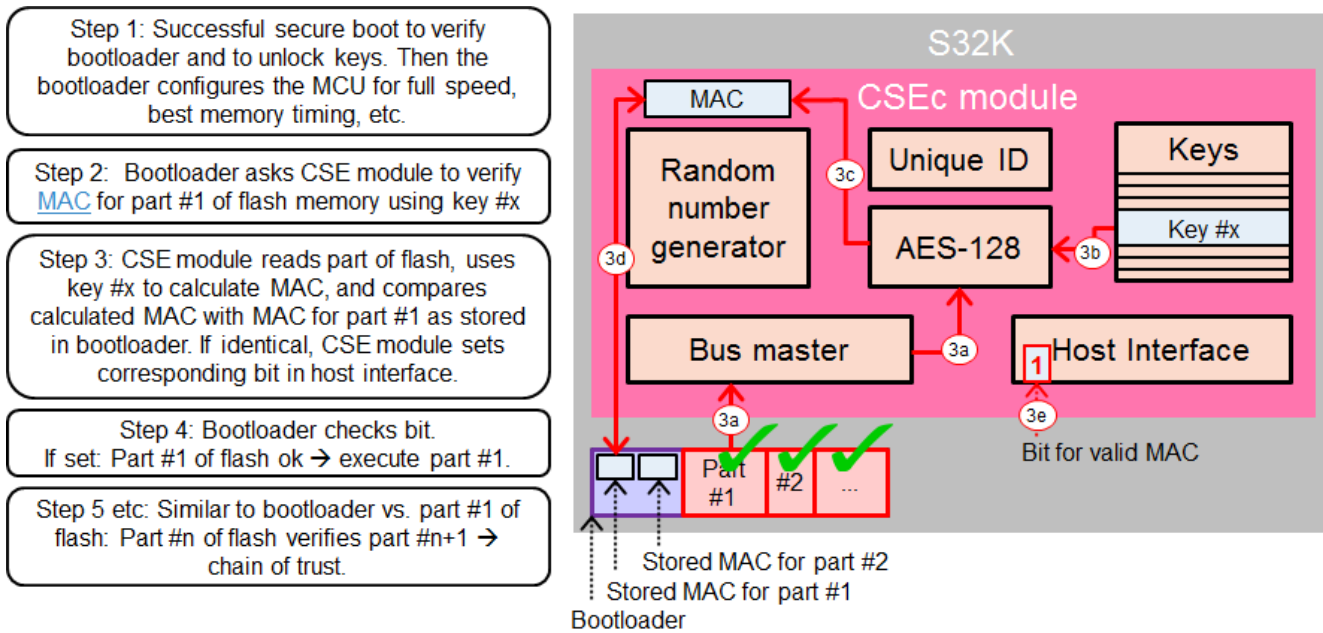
Step 1: Successful secure boot to verify bootloader and to unlock keys. Then the bootloader configures the MCU for full speed, best memory timing, etc.

Step 2: Bootloader asks CSE module to verify MAC for part #1 of flash memory using key #x

Step 3: CSE module reads part of flash, uses key #x to calculate MAC, and compares calculated MAC with MAC for part #1 as stored in bootloader. If identical, CSE module sets corresponding bit in host interface.

Step 4: Bootloader checks bit. If set: Part #1 of flash ok → execute part #1.

Step 5 etc: Similar to bootloader vs. part #1 of flash: Part #n of flash verifies part #n+1 → chain of trust.

S32K

CSEc module

MAC

Random number generator

Unique ID

Keys

Key #x

AES-128

Bus master

Host Interface

1

3c

3d

3b

3a

3a

3e

Bit for valid MAC

Part #1

#2

...

Stored MAC for part #2

Stored MAC for part #1

Bootloader